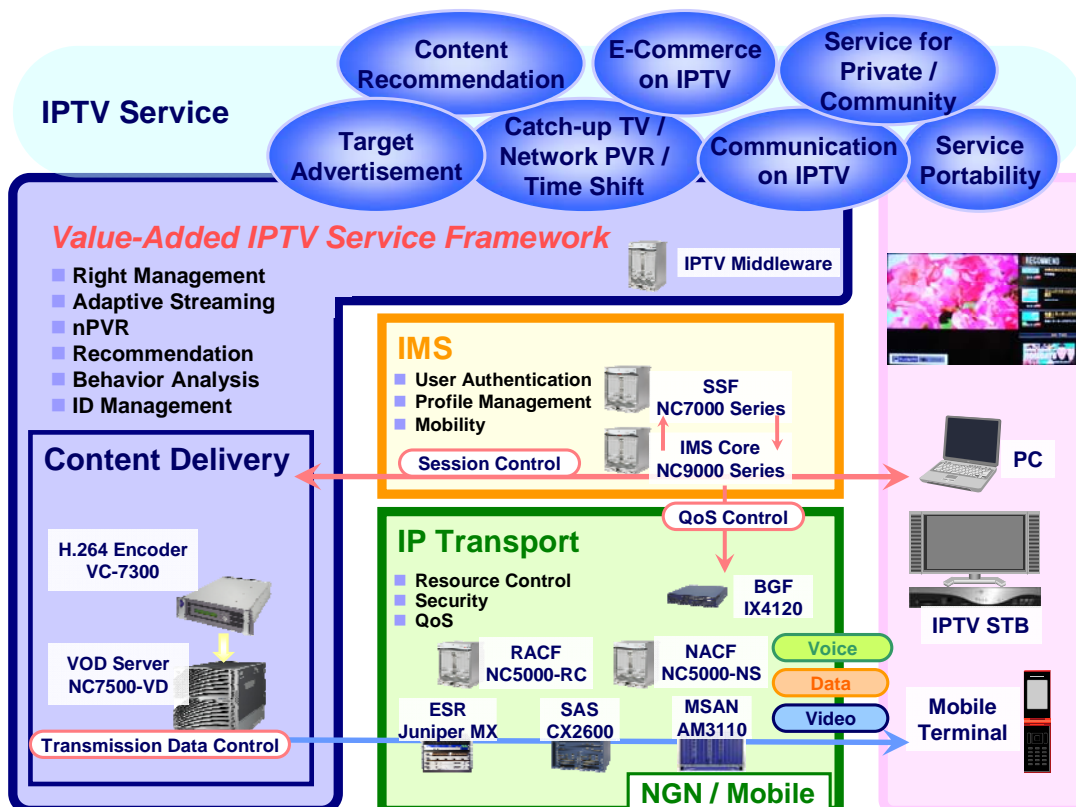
IPTV Service

Content Recommendation

E-Commerce on IPTV

Service for Private / Community

Target Advertisement

Catch-up TV / Network PVR / Time Shift

Communication on IPTV

Service Portability

Value-Added IPTV Service Framework

IPTV Middleware

- Right Management
- Adaptive Streaming
- nPVR
- Recommendation
- Behavior Analysis
- ID Management

IMS

- User Authentication
- Profile Management
- Mobility

SSF NC7000 Series

IMS Core NC9000 Series

Session Control

Content Delivery

PC

QoS Control

IP Transport

- Resource Control
- Security
- QoS

BGF IX4120

H.264 Encoder VC-7300

VOD Server NC7500-VD

RACF NC5000-RC

NACF NC5000-NS

Voice

Data

Video

IPTV STB

Mobile Terminal

ESR Juniper MX

SAS CX2600

MSAN AM3110

Transmission Data Control

NGN / Mobile